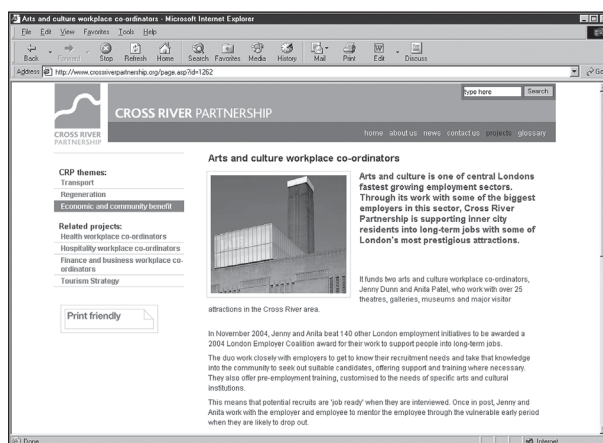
Arts and culture workplace co-ordinators - Microsoft Internet Explorer

File Edit View Favorites Tools Help

Back Forward Stop Refresh Home Search Favorites Media History Mail Print Edit Discuss

Address http://www.crossriverpartnership.org/page.asp?id=1262

Go

CROSS RIVER PARTNERSHIP

CROSS RIVER PARTNERSHIP

type here Search

home about us news contact us projects glossary

CRP themes:
Transport
Regeneration
Economic and community benefit

Related projects:
Health workplace co-ordinators
Hospitality workplace co-ordinators
Finance and business workplace co-ordinators
Tourism Strategy

Print friendly

Arts and culture workplace co-ordinators

Arts and culture is one of central Londons fastest growing employment sectors. Through its work with some of the biggest employers in this sector, Cross River Partnership is supporting inner city residents into long-term jobs with some of London's most prestigious attractions.

It funds two arts and culture workplace co-ordinators, Jenny Dunn and Anita Patel, who work with over 25 theatres, galleries, museums and major visitor attractions in the Cross River area.

In November 2004, Jenny and Anita beat 140 other London employment initiatives to be awarded a 2004 London Employer Coalition award for their work to support people into long-term jobs.

The duo work closely with employers to get to know their recruitment needs and take that knowledge into the community to seek out suitable candidates, offering support and training where necessary. They also offer pre-employment training, customised to the needs of specific arts and cultural institutions.

This means that potential recruits are 'job ready' when they are interviewed. Once in post, Jenny and Anita work with the employer and employee to mentor the employee through the vulnerable early period when they are likely to drop out.

Done

Internet